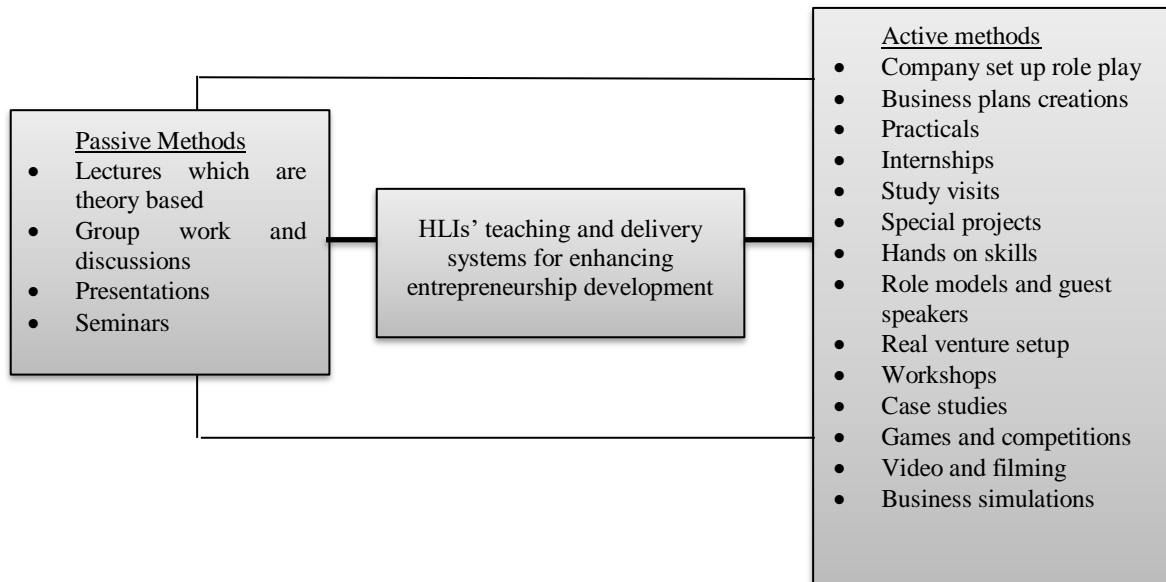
Passive Methods
- Lectures which are theory based
- Group work and discussions
- Presentations
- Seminars

HLIs' teaching and delivery systems for enhancing entrepreneurship development

Active methods
- Company set up role play
- Business plans creations
- Practicals
- Internships
- Study visits
- Special projects
- Hands on skills
- Role models and guest speakers
- Real venture setup
- Workshops
- Case studies
- Games and competitions
- Video and filming
- Business simulations